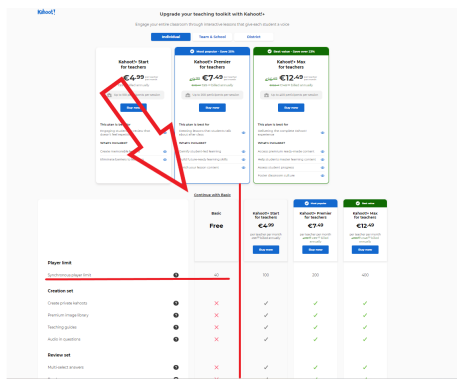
Kahoot!

Upgrade your teaching toolkit with Kahoot!+

Engage your entire classroom through interactive lessons that give each student a voice

Individual | Team & School | District

Kahoot!+ Start for teachers
€4.99

Buy now

This plan is best for:

Kahoot!+ Premier for teachers
€7.49

Buy now

This plan is best for:

Kahoot!+ Max for teachers
€12.49

Buy now

This plan is best for:

Continue with Basic

| | Basic | Kahoot!+ Start for teachers | Kahoot!+ Premier for teachers | Kahoot!+ Max for teachers |
|---|---|---|---|---|
| | Free | €4.99 | €7.49 | €12.49 |
| | | Buy now | Buy now | Buy now |
| Player limit | | | | |
| Synchronous player limit | 40 | 100 | 200 | 400 |
| Creation set | | | | |
| Create private kahoots | ✕ | ✓ | ✓ | ✓ |
| Premium image library | ✕ | ✓ | ✓ | ✓ |
| Teaching guides | ✕ | ✓ | ✓ | ✓ |
| Audio in questions | ✕ | ✓ | ✓ | ✓ |
| Review set | | | | |
| Multi-select answers | ✕ | ✓ | ✓ | ✓ |